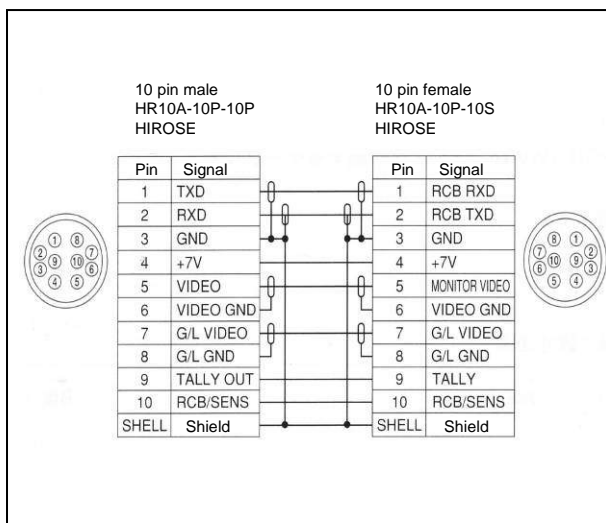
10 pin male
HR10A-10P-10P
HIROSE

| Pin | Signal |
|---|---|
| 1 | TXD |
| 2 | RXD |
| 3 | GND |
| 4 | +7V |
| 5 | VIDEO |
| 6 | VIDEO GND |
| 7 | G/L VIDEO |
| 8 | G/L GND |
| 9 | TALLY OUT |
| 10 | RCB/SENS |
| SHELL | Shield |

10 pin female
HR10A-10P-10S
HIROSE

| Pin | Signal |
|---|---|
| 1 | RCB RXD |
| 2 | RCB TXD |
| 3 | GND |
| 4 | +7V |
| 5 | MONITOR VIDEO |
| 6 | VIDEO GND |
| 7 | G/L VIDEO |
| 8 | G/L GND |
| 9 | TALLY |
| 10 | RCB/SENS |
| SHELL | Shield |

① ⑧ ② ⑨ ⑩ ⑦ ③ ⑥ ④ ⑤

⑧ ① ⑦ ⑩ ⑨ ② ⑥ ③ ⑤ ④